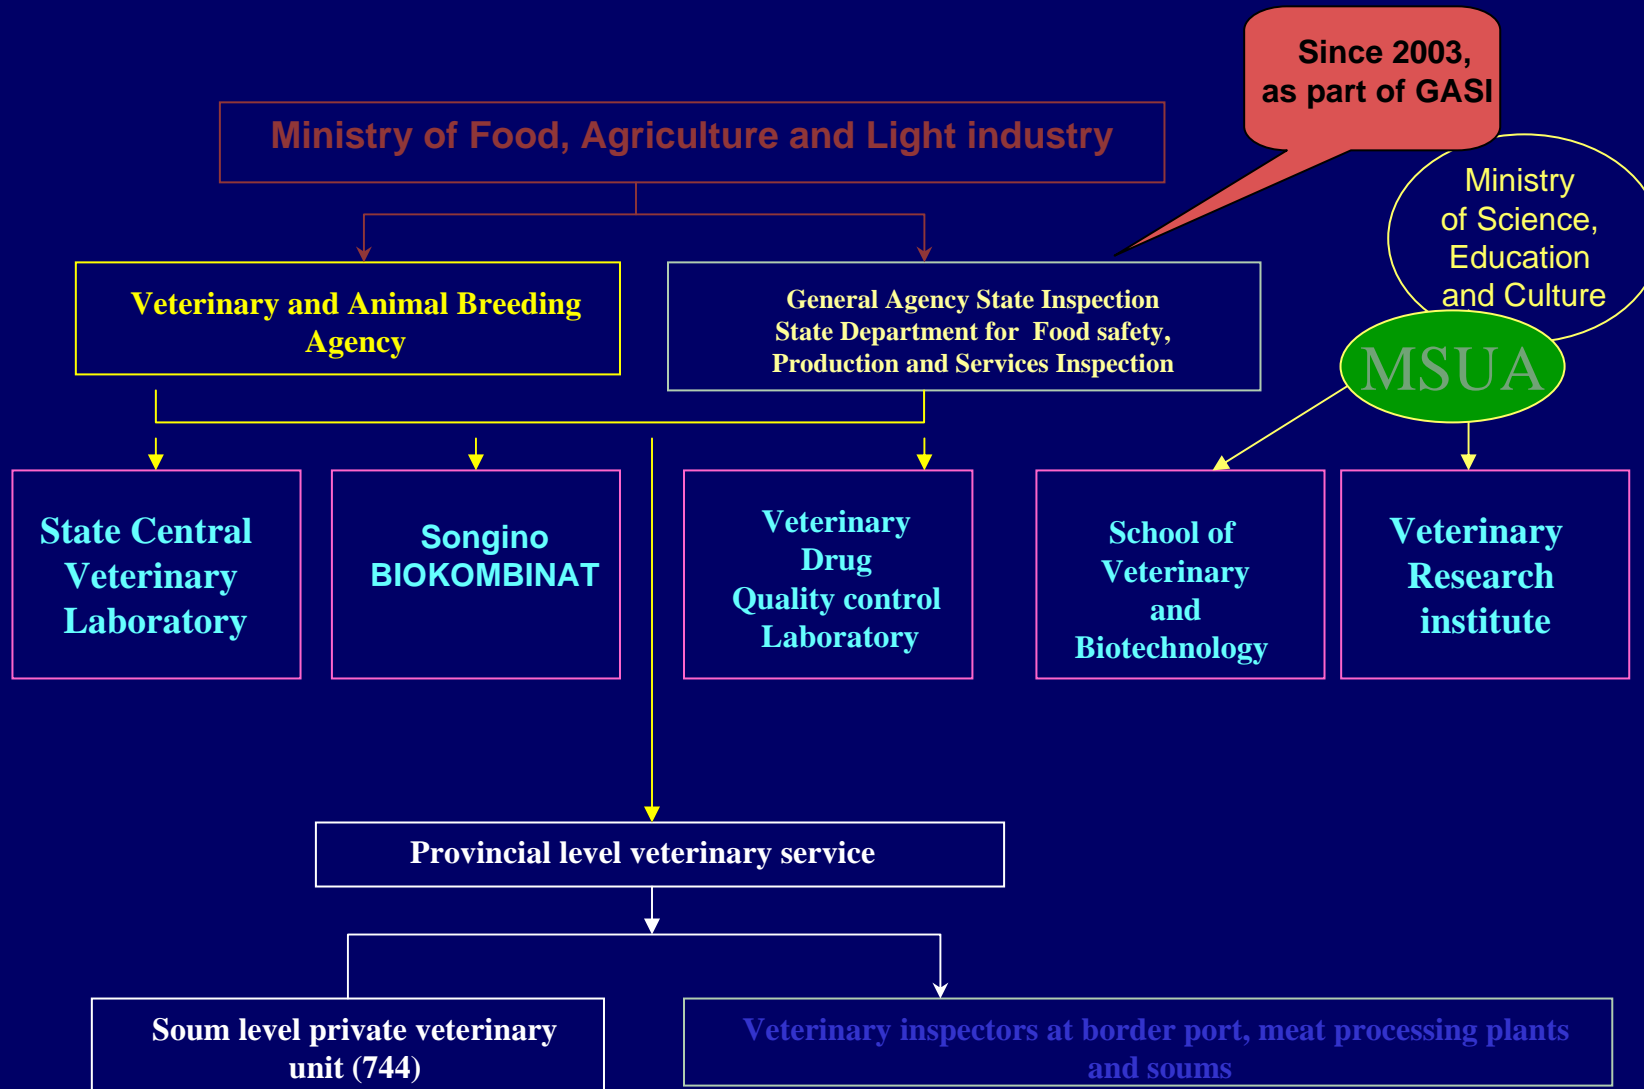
Since 2003, as part of GASI

Ministry of Food, Agriculture and Light industry

Ministry of Science, Education and Culture

MSUA

Veterinary and Animal Breeding Agency

General Agency State Inspection
State Department for Food safety,
Production and Services Inspection

State Central Veterinary Laboratory

Songino BIOKOMBINAT

Veterinary Drug Quality control Laboratory

School of Veterinary and Biotechnology

Veterinary Research institute

Provincial level veterinary service

Soum level private veterinary unit (744)

Veterinary inspectors at border port, meat processing plants and soums